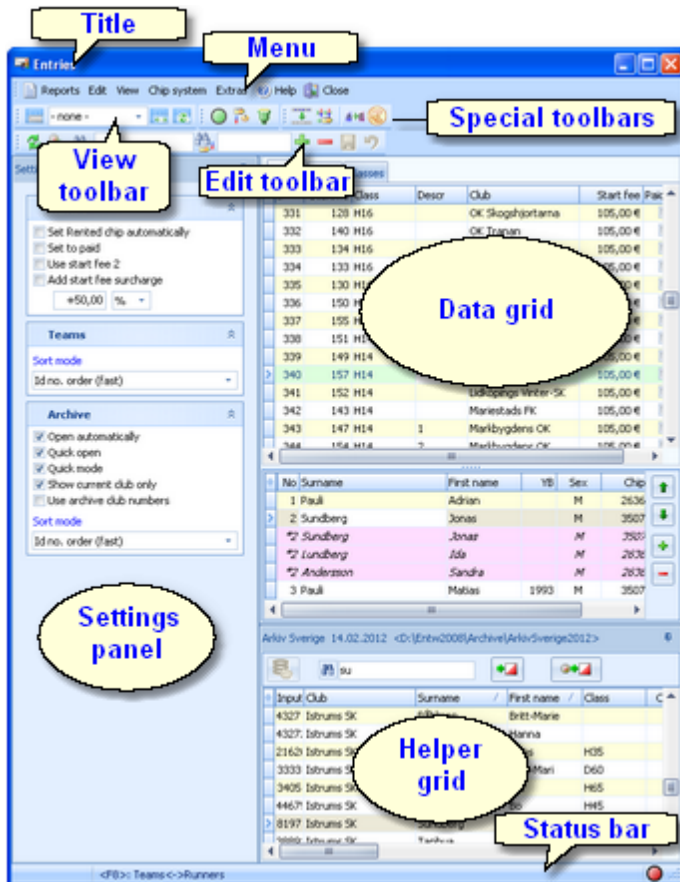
Title

Entries

Menu

Reports Edit View Chip system Extras Help Close

- none -

Special toolbars

View toolbar

Edit toolbar

Sett

asses

Set Rented chip automatically
Set to paid
Use start fee 2
Add start fee surcharge
+50,00 %

Teams

Sort mode
Id no. order (fast)

Archive

Open automatically
Quick open
Quick mode
Show current club only
Use archive club numbers

Sort mode
Id no. order (fast)

Settings panel

| | Class | Descr | Club | Start fee | Pai |
|---|---|---|---|---|---|
| 331 | 128 H16 | | OK Skogshjortarna | 105,00 € | |
| 332 | 140 H16 | | OK Tranan | 105,00 € | |
| 333 | 134 H16 | | | 105,00 € | |
| 334 | 133 H16 | | | 105,00 € | |
| 335 | 130 H1 | | | 105,00 € | |
| 336 | 150 H | | | 105,00 € | |
| 337 | 155 H | | | 105,00 € | |
| 338 | 151 H | | | 105,00 € | |
| 339 | 149 H14 | | | 105,00 € | |
| 340 | 157 H14 | | | 105,00 € | |
| 341 | 152 H14 | | Lidköpings Vinter-SK | 105,00 € | |
| 342 | 143 H14 | | Mariestads FK | 105,00 € | |
| 343 | 147 H14 | 1 | Markbygdens OK | 105,00 € | |
| 344 | 154 H14 | 2 | Markbygdens OK | 105,00 € | |

Data grid

| No | Surname | First name | YB | Sex | Chip |
|---|---|---|---|---|---|
| 1 | Pauli | Adrian | | M | 2636 |
| 2 | Sundberg | Jonas | | M | 3507 |
| *2 | Sundberg | Jonas | | M | 3507 |
| *2 | Lundberg | Ida | | M | 263 |
| *2 | Andersson | Sandra | | M | 263 |
| 3 | Pauli | Matias | 1993 | M | 3507 |

Arkiv Sverige 14.02.2012 <D:\Entw2008\Archive\ArkivSverige2012>

su

| Input | Club | Surname | First name | Class | C |
|---|---|---|---|---|---|
| 4327 | Istrums SK | | Britt-Marie | | |
| 4327 | Istrums SK | | Hanna | | |
| 2162 | Istrums SK | | | H35 | |
| 3333 | Istrums SK | | Mari | D60 | |
| 3405 | Istrums SK | | | H65 | |
| 4467 | Istrums SK | | | H45 | |
| 8197 | Istrums SK | | | | |
| 2889 | Istrums SK | | | | |

Helper grid

Status bar

<F8>: Teams<->Runners